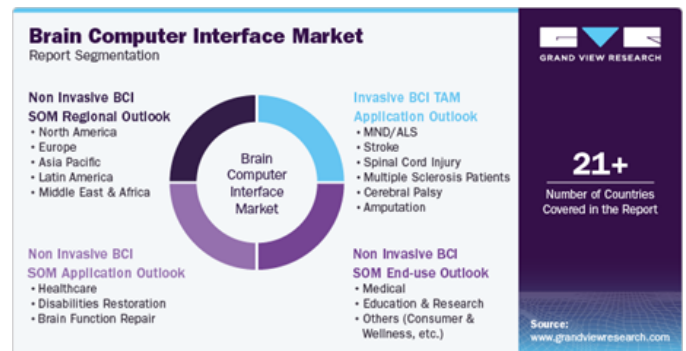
Brain Computer Interface Market
Report Segmentation

Non Invasive BCI SOM Regional Outlook
• North America
• Europe
• Asia Pacific
• Latin America
• Middle East & Africa

Brain Computer Interface Market

Invasive BCI TAM Application Outlook
• MND/ALS
• Stroke
• Spinal Cord Injury
• Multiple Sclerosis Patients
• Cerebral Palsy
• Amputation

Non Invasive BCI SOM Application Outlook
• Healthcare
• Disabilities Restoration
• Brain Function Repair

Non Invasive BCI SOM End-use Outlook
• Medical
• Education & Research
• Others (Consumer & Wellness, etc.)

GRAND VIEW RESEARCH

21+
Number of Countries Covered in the Report

Source: www.grandviewresearch.com